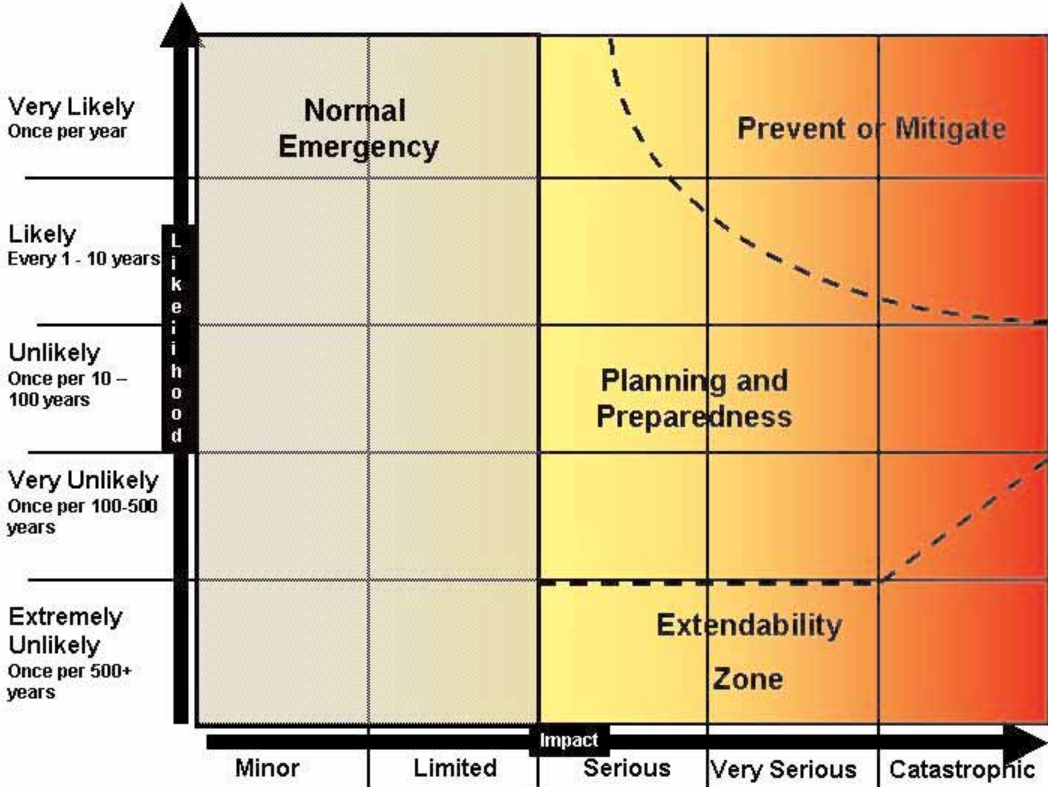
Very Likely
Once per year

Likely
Every 1 - 10 years

Unlikely
Once per 10 – 100 years

Very Unlikely
Once per 100-500 years

Extremely Unlikely
Once per 500+ years

Likelihood

Normal Emergency

Prevent or Mitigate

Planning and Preparedness

Extendability Zone

Impact

Minor

Limited

Serious

Very Serious

Catastrophic